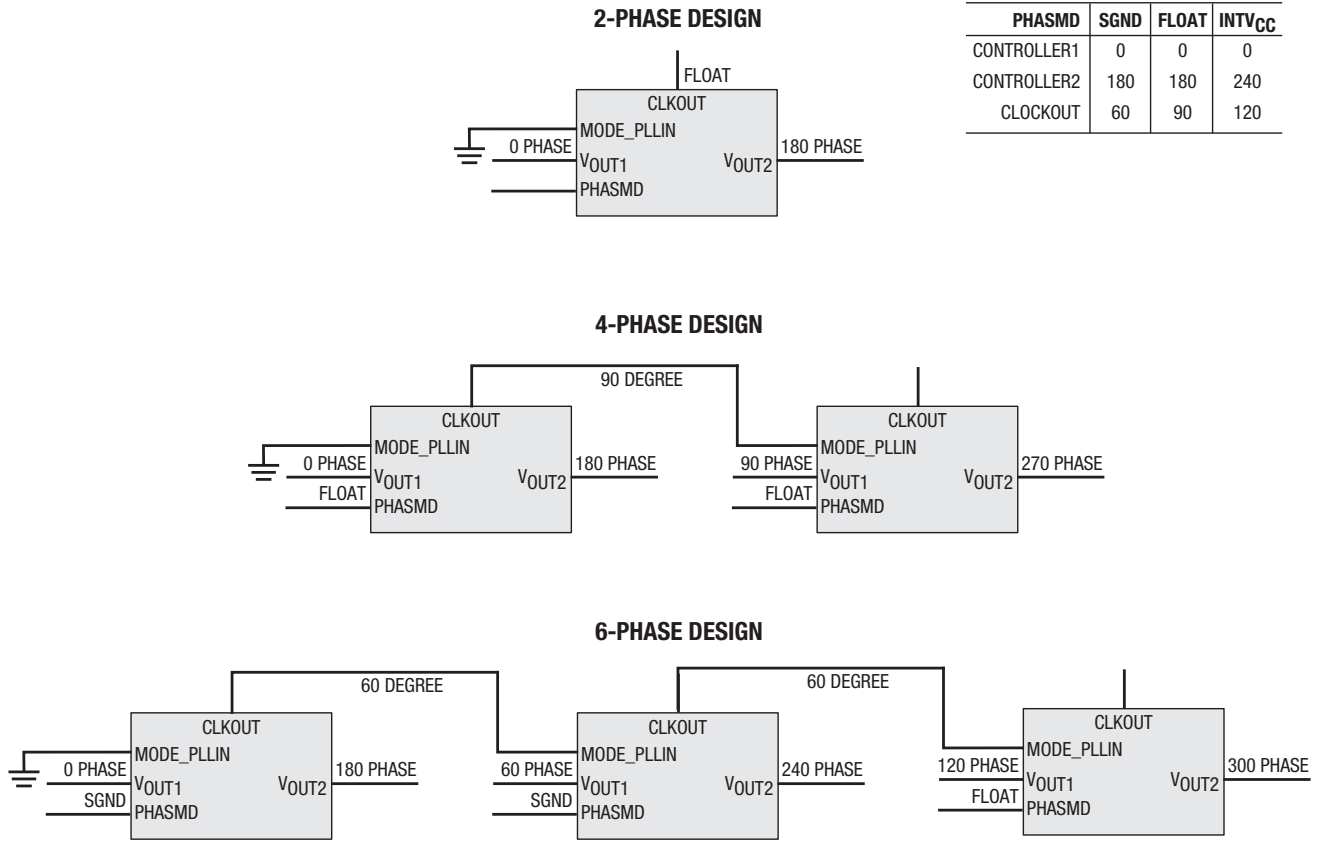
2-PHASE DESIGN

| PHASMD | SGND | FLOAT | $INTV_{CC}$ |
|---|---|---|---|
| CONTROLLER1 | 0 | 0 | 0 |
| CONTROLLER2 | 180 | 180 | 240 |
| CLOCKOUT | 60 | 90 | 120 |

FLOAT
CLKOUT
MODE_PLLIN
0 PHASE
$V_{OUT1}$
$V_{OUT2}$
180 PHASE
PHASMD

4-PHASE DESIGN

90 DEGREE
CLKOUT
MODE_PLLIN
0 PHASE
$V_{OUT1}$
$V_{OUT2}$
180 PHASE
FLOAT
PHASMD
CLKOUT
MODE_PLLIN
90 PHASE
$V_{OUT1}$
$V_{OUT2}$
270 PHASE
FLOAT
PHASMD

6-PHASE DESIGN

60 DEGREE
60 DEGREE
CLKOUT
MODE_PLLIN
0 PHASE
$V_{OUT1}$
$V_{OUT2}$
180 PHASE
SGND
PHASMD
CLKOUT
MODE_PLLIN
60 PHASE
$V_{OUT1}$
$V_{OUT2}$
240 PHASE
SGND
PHASMD
CLKOUT
MODE_PLLIN
120 PHASE
$V_{OUT1}$
$V_{OUT2}$
300 PHASE
FLOAT
PHASMD